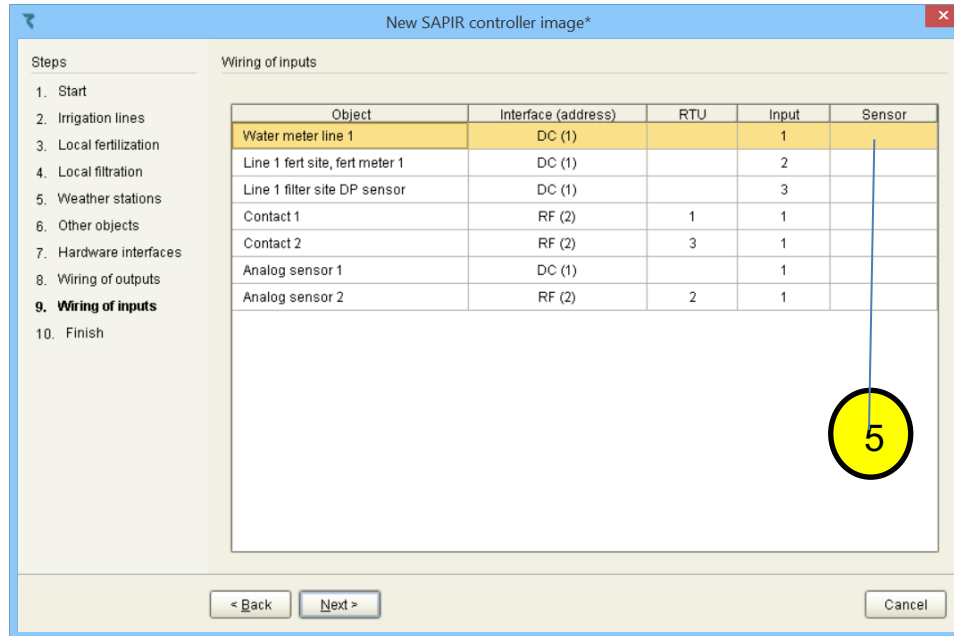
New SAPIR controller image*

Steps
1. Start
2. Irrigation lines
3. Local fertilization
4. Local filtration
5. Weather stations
6. Other objects
7. Hardware interfaces
8. Wiring of outputs
9. Wiring of inputs
10. Finish

Wiring of inputs

| Object | Interface (address) | RTU | Input | Sensor |
|---|---|---|---|---|
| Water meter line 1 | DC (1) | | 1 | |
| Line 1 fert site, fert meter 1 | DC (1) | | 2 | |
| Line 1 filter site DP sensor | DC (1) | | 3 | |
| Contact 1 | RF (2) | 1 | 1 | |
| Contact 2 | RF (2) | 3 | 1 | |
| Analog sensor 1 | DC (1) | | 1 | |
| Analog sensor 2 | RF (2) | 2 | 1 | |

5

< Back
Next >
Cancel